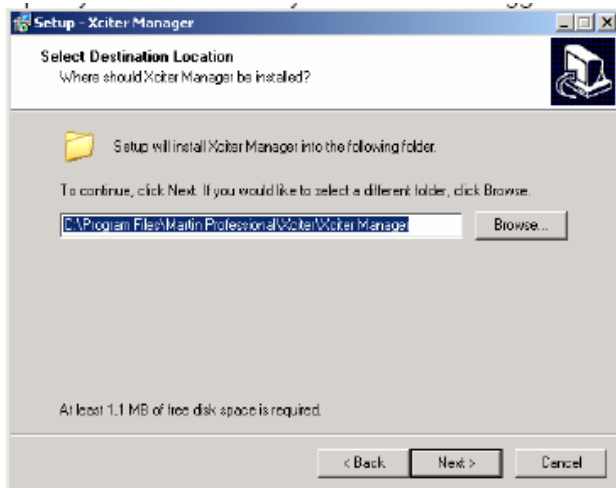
Setup - Xciter Manager

Select Destination Location
Where should Xciter Manager be installed?

Setup will install Xciter Manager into the following folder.

To continue, click Next. If you would like to select a different folder, click Browse.

C:\Program Files\Martin Professional\Xciter\Xciter Manage

Browse...

At least 1.1 MB of free disk space is required.

< Back
Next >
Cancel